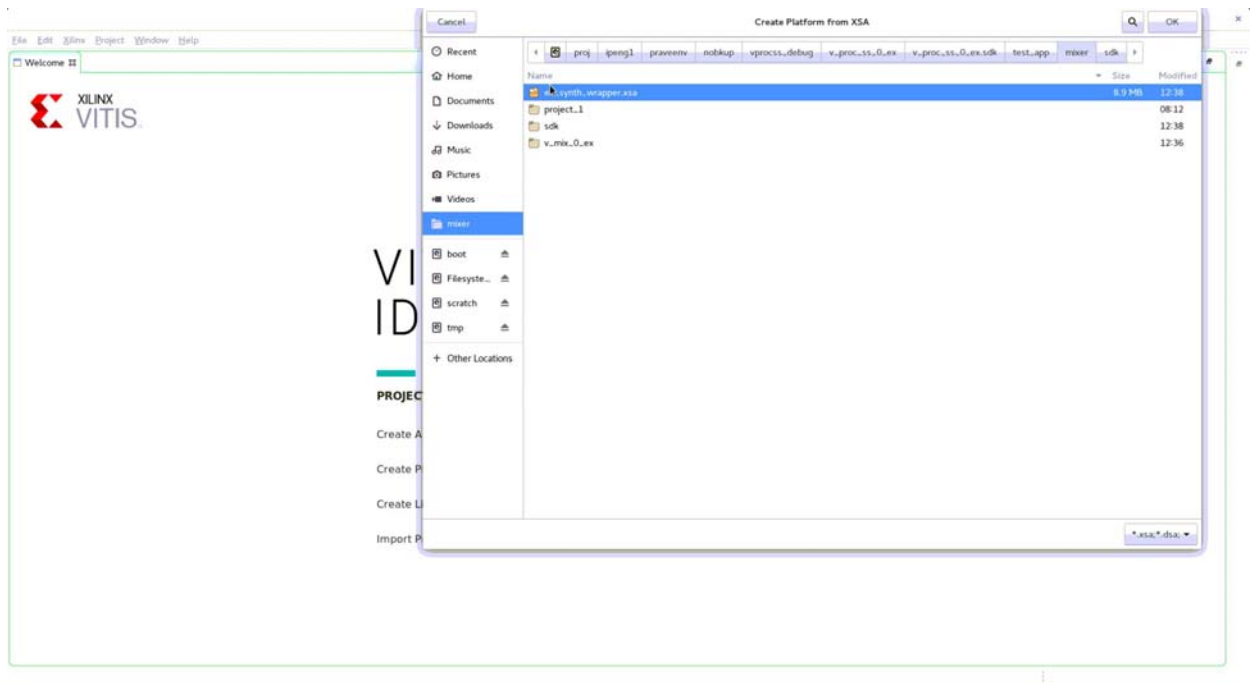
File Edit Xilinx Project Window Help

Welcome

XILINX VITIS

VI
ID

PROJEC

Create A

Create P

Create L

Import P

Cancel

Create Platform from XSA

OK

Recent

Home

Documents

Downloads

Music

Pictures

Videos

mixer

boot

Filesyste...

scratch

tmp

+ Other Locations

proj | ipeng1 | praveenv | nobkup | vprocss_debug | v_proc_ss_0_ex | v_proc_ss_0_ex.sdk | test_app | mixer | sdk

| Name | Size | Modified |
|---|---|---|
| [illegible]synth_wrapper.xsa | 6.9 MB | 12:38 |
| project_1 | | 08:12 |
| sdk | | 12:38 |
| v_mix_0_ex | | 12:36 |

*.xsa;*.dsa;